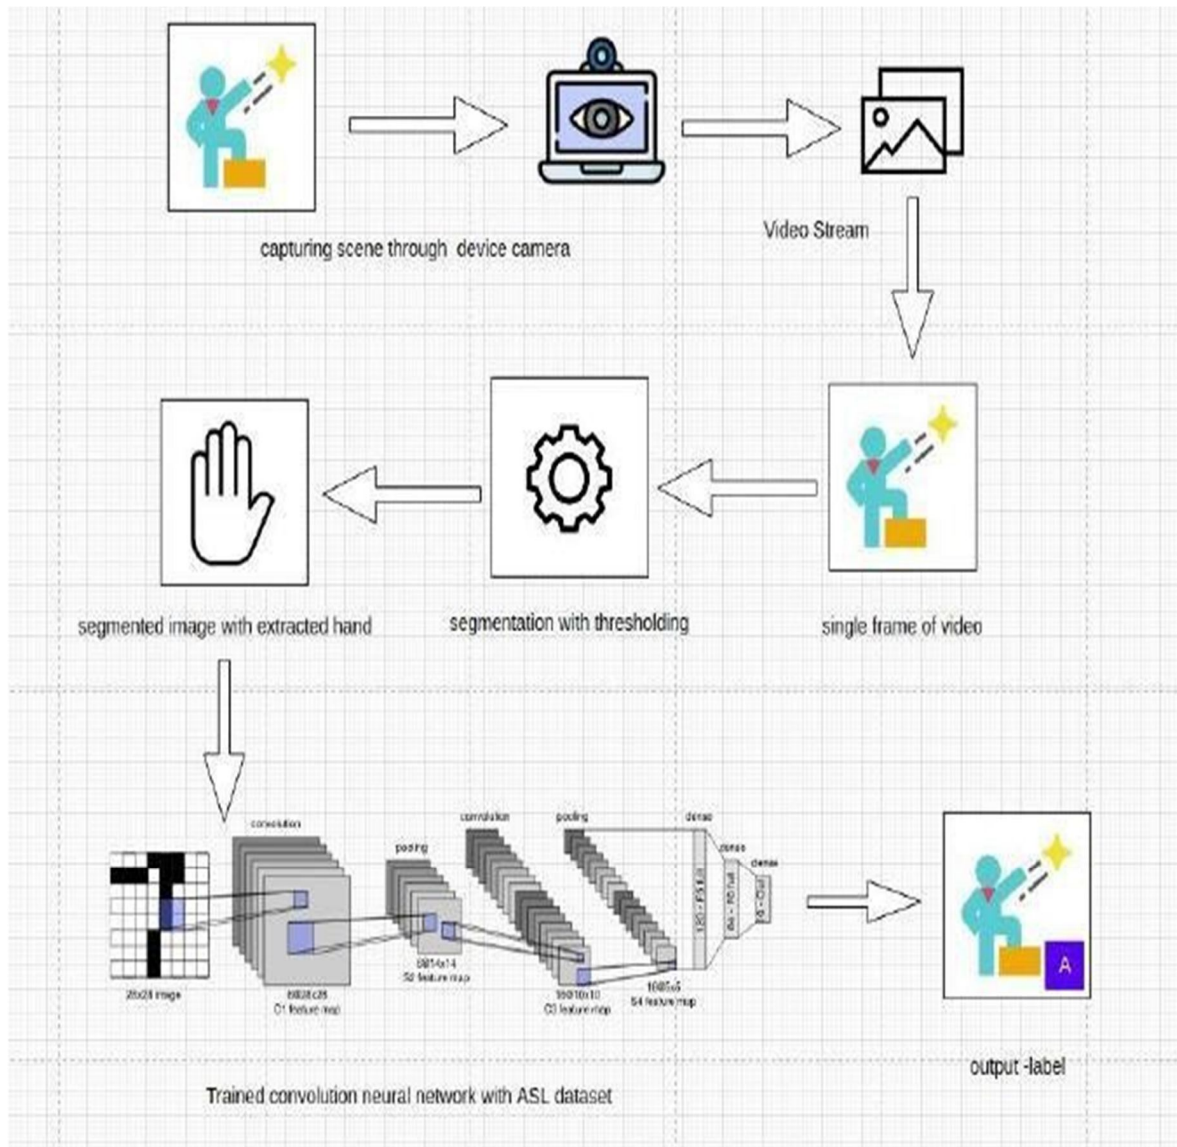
capturing scene through device camera

Video Stream

segmented image with extracted hand

segmentation with thresholding

single frame of video

convolution

pooling

convolution

pooling

dense

dense

dense

28x28 image

6@28x28
C1 feature map

6@14x14
S2 feature map

16@10x10
C3 feature map

16@5x5
S4 feature map

120 - F5 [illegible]

84 - F6 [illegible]

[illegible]

A

output -label

Trained convolution neural network with ASL dataset